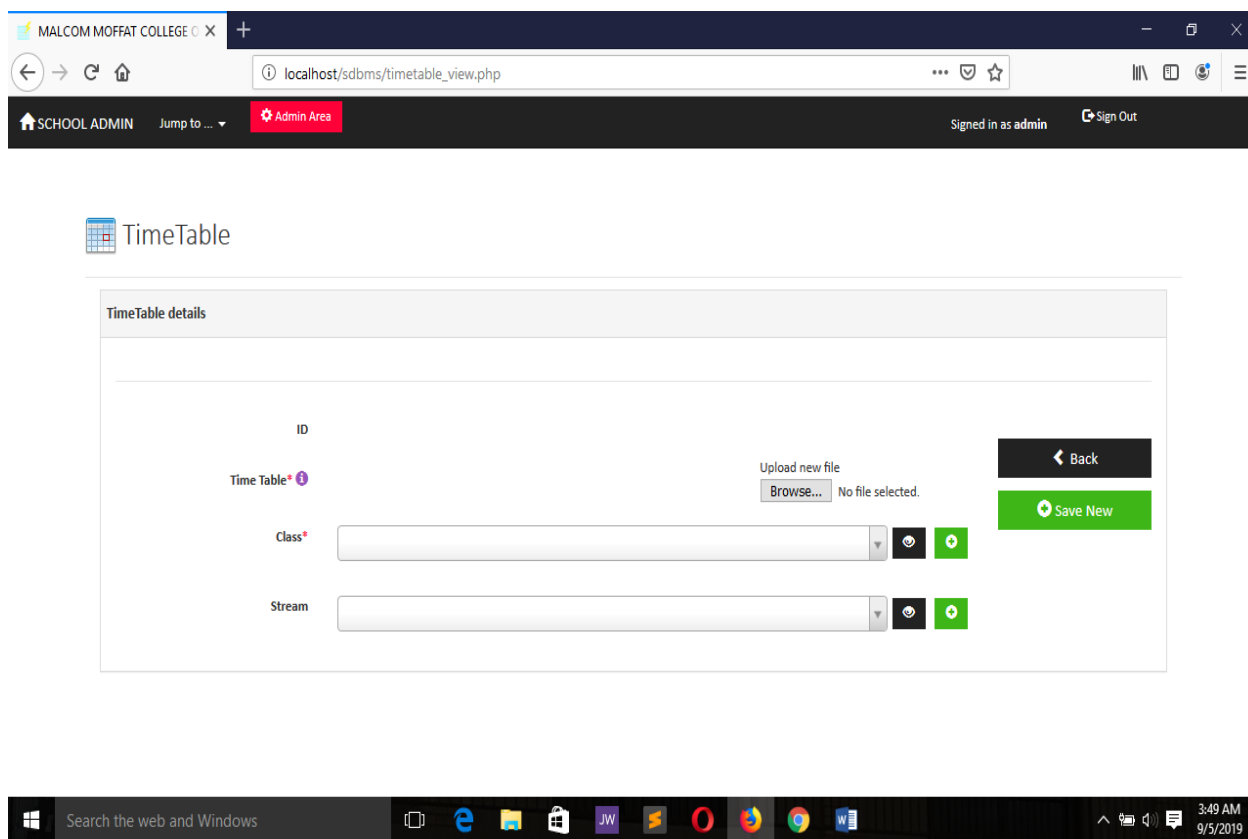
MALCOM MOFFAT COLLEGE O ×
+
localhost/sdbms/timetable_view.php
SCHOOL ADMIN
Jump to ...
Admin Area
Signed in as admin
Sign Out

TimeTable

TimeTable details

ID
Time Table*
Upload new file
Browse... No file selected.
Class*
Stream
Back
Save New

Search the web and Windows
JW
3:49 AM
9/5/2019